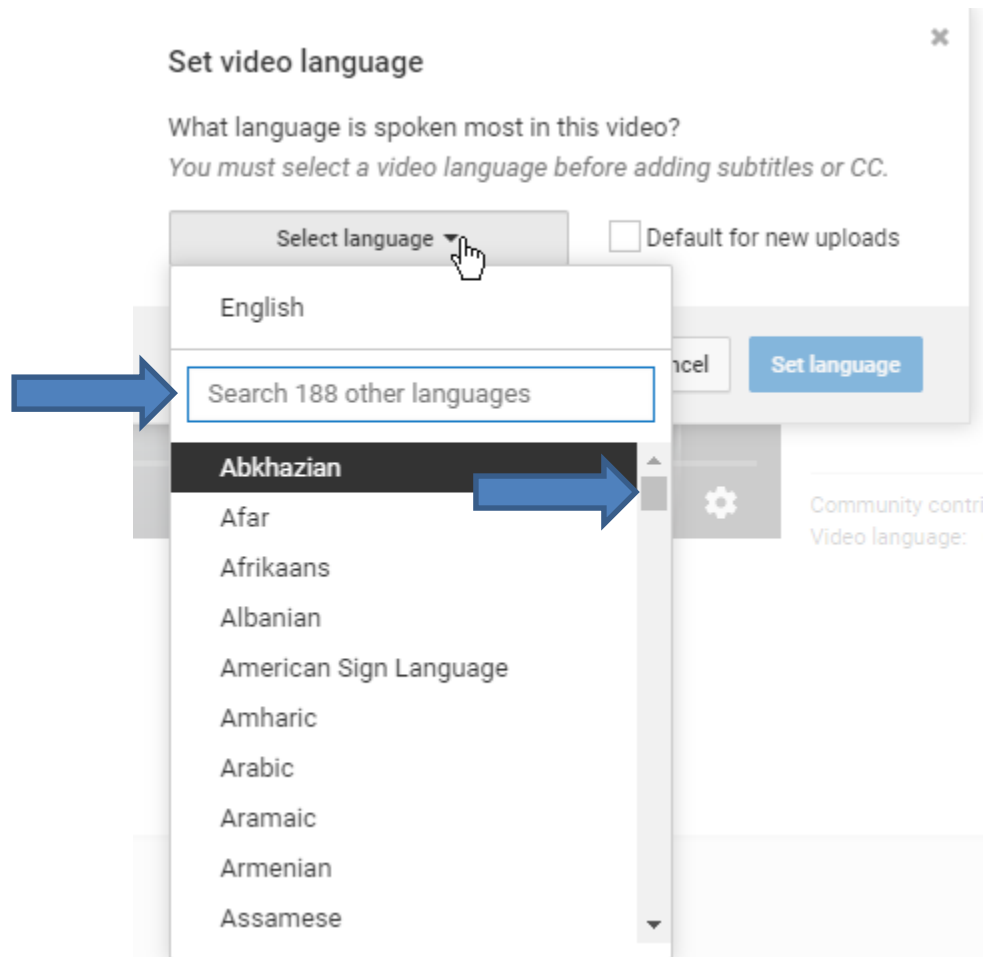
Set video language

What language is spoken most in this video?
*You must select a video language before adding subtitles or CC.*

Select language

Default for new uploads

English

Search 188 other languages

ncel

Set language

Abkhazian
Afar
Afrikaans
Albanian
American Sign Language
Amharic
Arabic
Aramaic
Armenian
Assamese

Community contri
Video language: